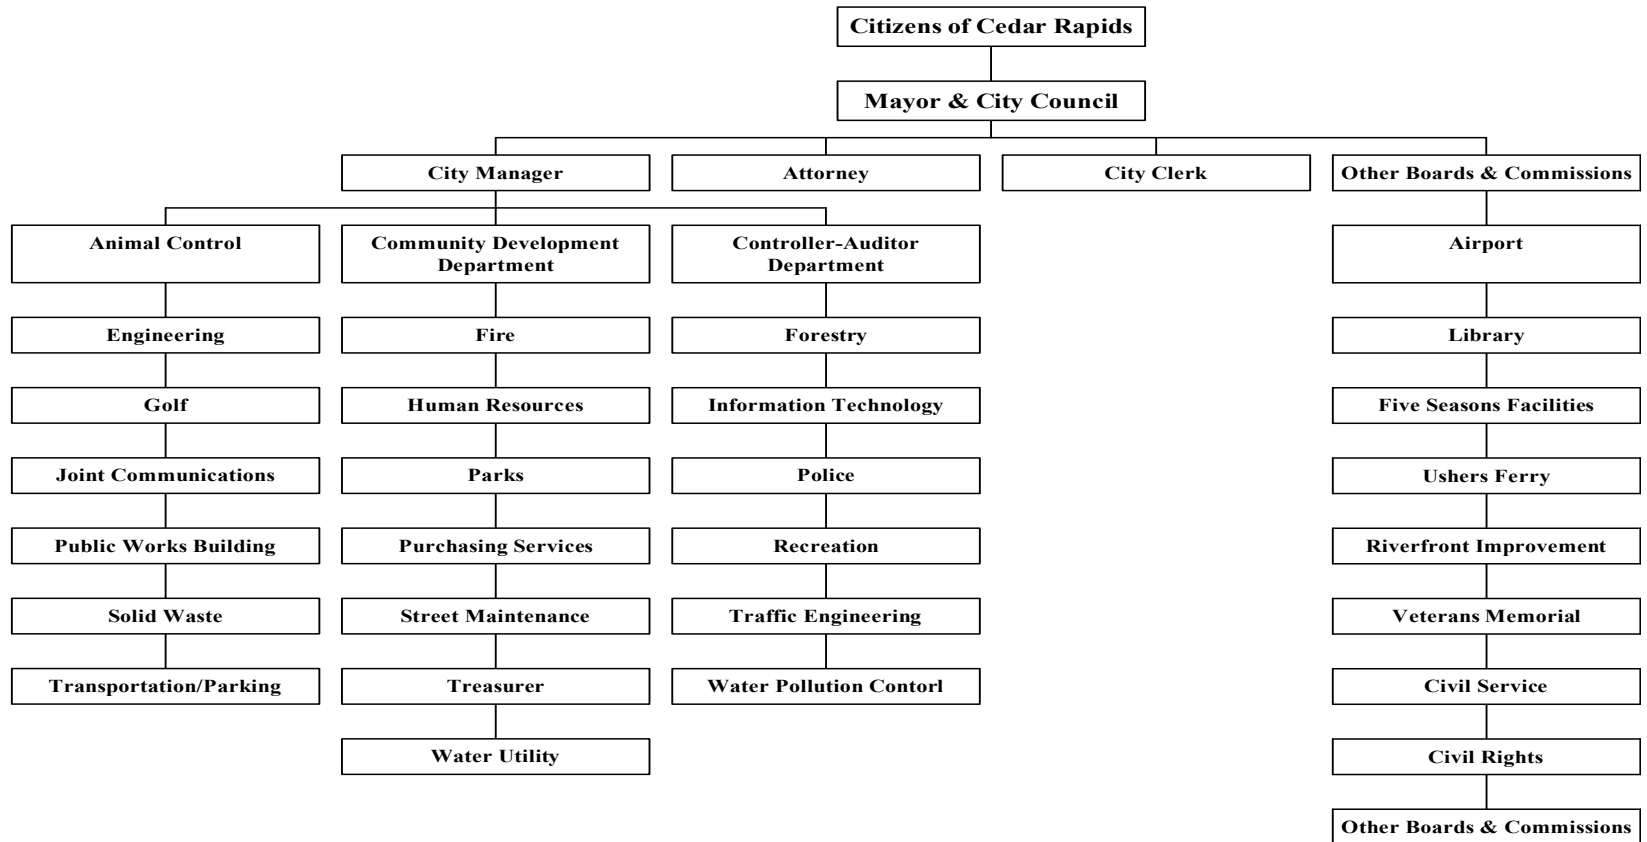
Citizens of Cedar Rapids

Mayor & City Council

City Manager

Attorney

City Clerk

Other Boards & Commissions

Animal Control

Engineering

Golf

Joint Communications

Public Works Building

Solid Waste

Transportation/Parking

Community Development Department

Fire

Human Resources

Parks

Purchasing Services

Street Maintenance

Treasurer

Water Utility

Controller-Auditor Department

Forestry

Information Technology

Police

Recreation

Traffic Engineering

Water Pollution Contorl

Airport

Library

Five Seasons Facilities

Ushers Ferry

Riverfront Improvement

Veterans Memorial

Civil Service

Civil Rights

Other Boards & Commissions